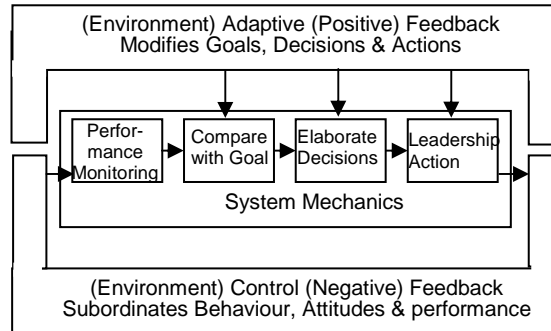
(Environment) Adaptive (Positive) Feedback
Modifies Goals, Decisions & Actions

Performance Monitoring

Compare with Goal

Elaborate Decisions

Leadership Action

System Mechanics

(Environment) Control (Negative) Feedback
Subordinates Behaviour, Attitudes & performance